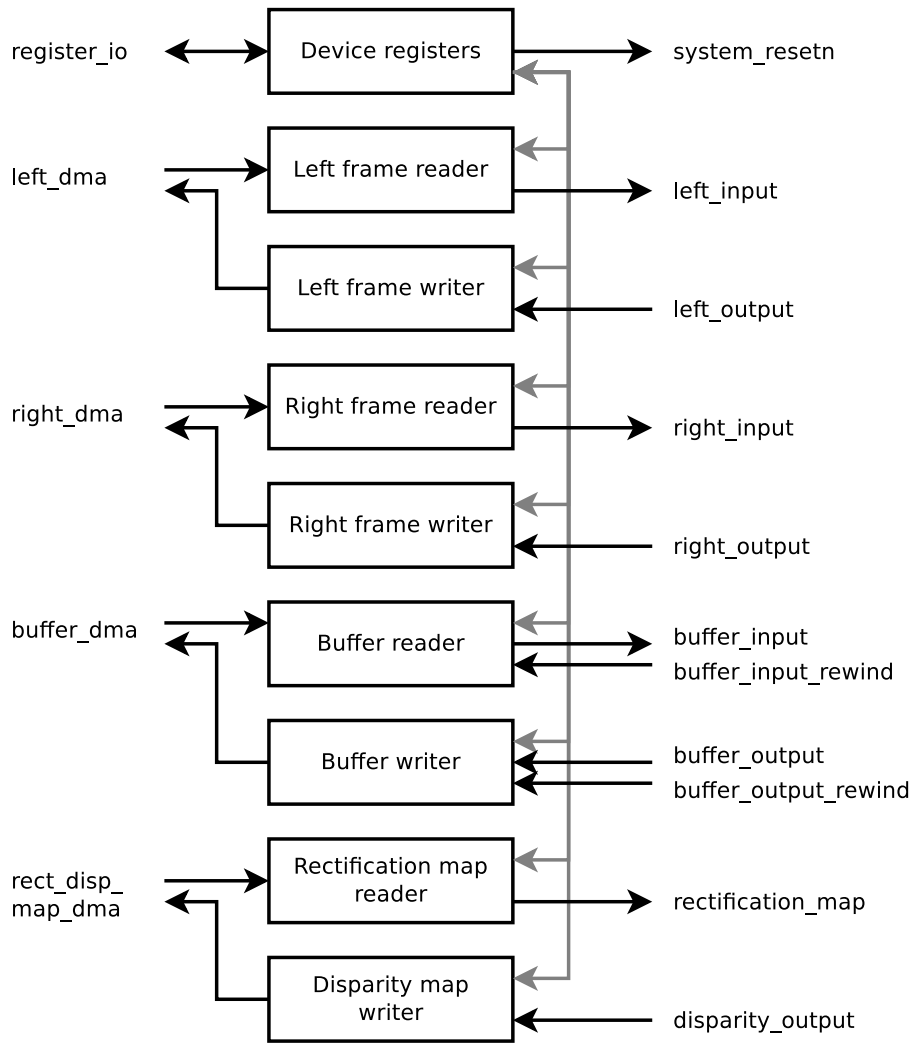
register_io

Device registers

system_resetn

left_dma

Left frame reader

left_input

Left frame writer

left_output

right_dma

Right frame reader

right_input

Right frame writer

right_output

buffer_dma

Buffer reader

buffer_input

buffer_input_rewind

Buffer writer

buffer_output

buffer_output_rewind

rect_disp_map_dma

Rectification map reader

rectification_map

Disparity map writer

disparity_output